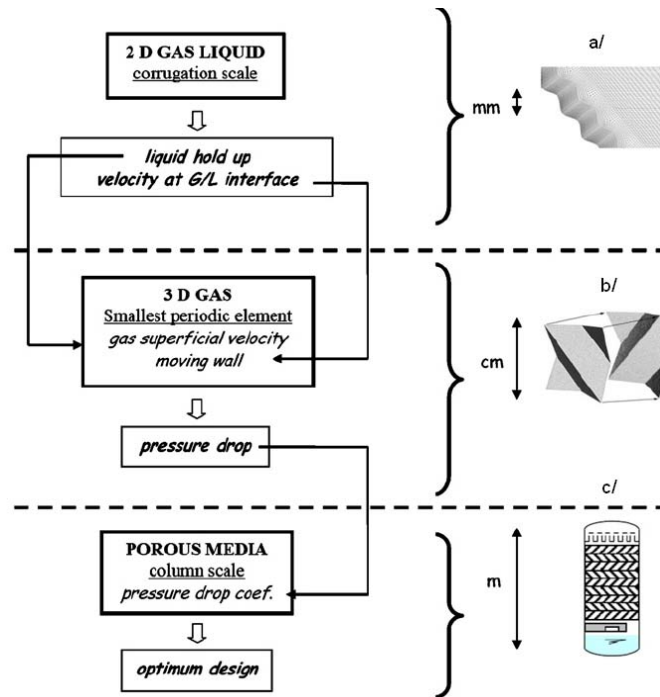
2 D GAS LIQUID
corrugation scale

liquid hold up
velocity at G/L interface

a/

mm

3 D GAS
Smallest periodic element
gas superficial velocity
moving wall

b/

cm

pressure drop

c/

POROUS MEDIA
column scale
pressure drop coef.

m

optimum design